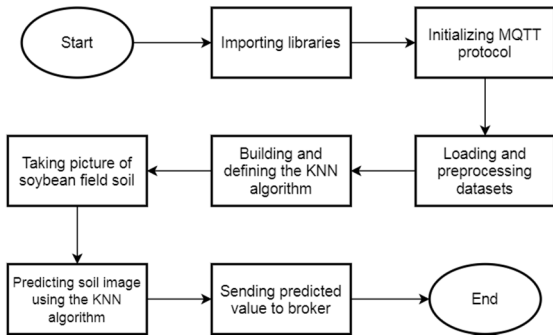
Start

Importing libraries

Initializing MQTT protocol

Loading and preprocessing datasets

Building and defining the KNN algorithm

Taking picture of soybean field soil

Predicting soil image using the KNN algorithm

Sending predicted value to broker

End